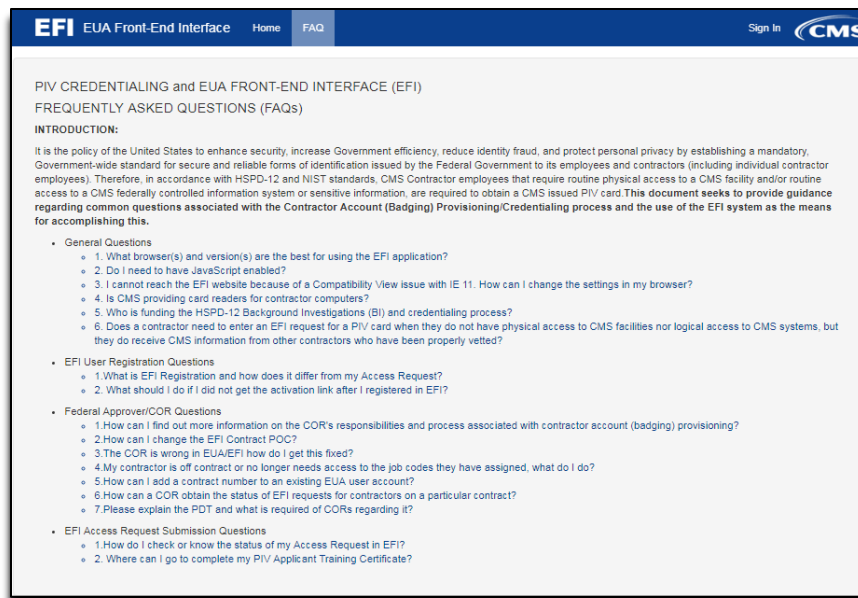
EFI EUA Front-End Interface Home FAQ Sign In CMS

PIV CREDENTIALING and EUA FRONT-END INTERFACE (EFI)

FREQUENTLY ASKED QUESTIONS (FAQs)

INTRODUCTION:

It is the policy of the United States to enhance security, increase Government efficiency, reduce identity fraud, and protect personal privacy by establishing a mandatory, Government-wide standard for secure and reliable forms of identification issued by the Federal Government to its employees and contractors (including individual contractor employees). Therefore, in accordance with HSPD-12 and NIST standards, CMS Contractor employees that require routine physical access to a CMS facility and/or routine access to a CMS federally controlled information system or sensitive information, are required to obtain a CMS issued PIV card. **This document seeks to provide guidance regarding common questions associated with the Contractor Account (Badging) Provisioning/Credentialing process and the use of the EFI system as the means for accomplishing this.**

- General Questions
  - 1. What browser(s) and version(s) are the best for using the EFI application?
  - 2. Do I need to have JavaScript enabled?
  - 3. I cannot reach the EFI website because of a Compatibility View issue with IE 11. How can I change the settings in my browser?
  - 4. Is CMS providing card readers for contractor computers?
  - 5. Who is funding the HSPD-12 Background Investigations (BI) and credentialing process?
  - 6. Does a contractor need to enter an EFI request for a PIV card when they do not have physical access to CMS facilities nor logical access to CMS systems, but they do receive CMS information from other contractors who have been properly vetted?
- EFI User Registration Questions
  - 1.What is EFI Registration and how does it differ from my Access Request?
  - 2. What should I do if I did not get the activation link after I registered in EFI?
- Federal Approver/COR Questions
  - 1.How can I find out more information on the COR's responsibilities and process associated with contractor account (badging) provisioning?
  - 2.How can I change the EFI Contract POC?
  - 3.The COR is wrong in EUA/EFI how do I get this fixed?
  - 4.My contractor is off contract or no longer needs access to the job codes they have assigned, what do I do?
  - 5.How can I add a contract number to an existing EUA user account?
  - 6.How can a COR obtain the status of EFI requests for contractors on a particular contract?
  - 7.Please explain the PDT and what is required of CORs regarding it?
- EFI Access Request Submission Questions
  - 1.How do I check or know the status of my Access Request in EFI?
  - 2. Where can I go to complete my PIV Applicant Training Certificate?